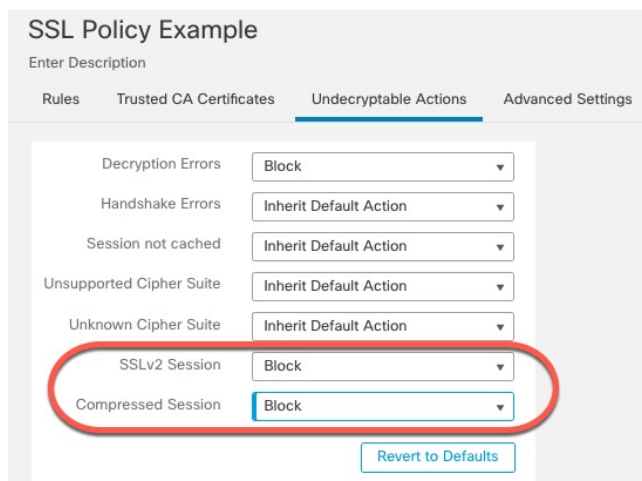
SSL Policy Example

Enter Description

Rules Trusted CA Certificates Undecryptable Actions Advanced Settings

Decryption Errors Block

Handshake Errors Inherit Default Action

Session not cached Inherit Default Action

Unsupported Cipher Suite Inherit Default Action

Unknown Cipher Suite Inherit Default Action

SSLv2 Session Block

Compressed Session Block

Revert to Defaults